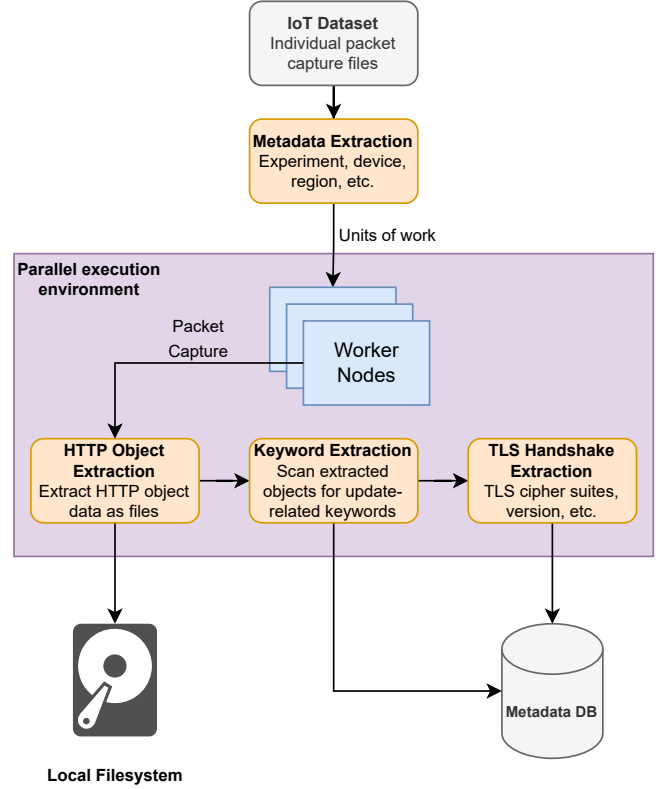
IoT Dataset
Individual packet capture files

Metadata Extraction
Experiment, device, region, etc.

Units of work

Parallel execution environment

Packet Capture

Worker Nodes

HTTP Object Extraction
Extract HTTP object data as files

Keyword Extraction
Scan extracted objects for update-related keywords

TLS Handshake Extraction
TLS cipher suites, version, etc.

Metadata DB

Local Filesystem